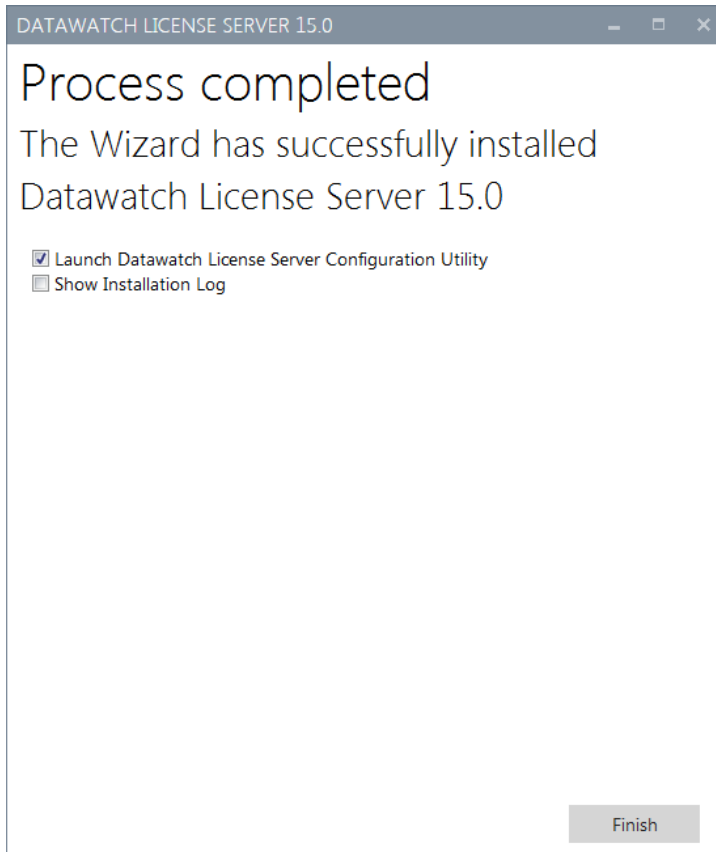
DATAWATCH LICENSE SERVER 15.0

Process completed

The Wizard has successfully installed Datawatch License Server 15.0

Launch Datawatch License Server Configuration Utility
Show Installation Log

Finish